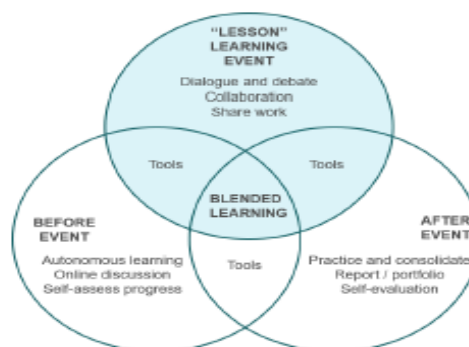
"LESSON" LEARNING EVENT
Dialogue and debate
Collaboration
Share work

Tools

Tools

BLENDED LEARNING

BEFORE EVENT
Autonomous learning
Online discussion
Self-assess progress

Tools

AFTER EVENT
Practice and consolidate
Report / portfolio
Self-evaluation